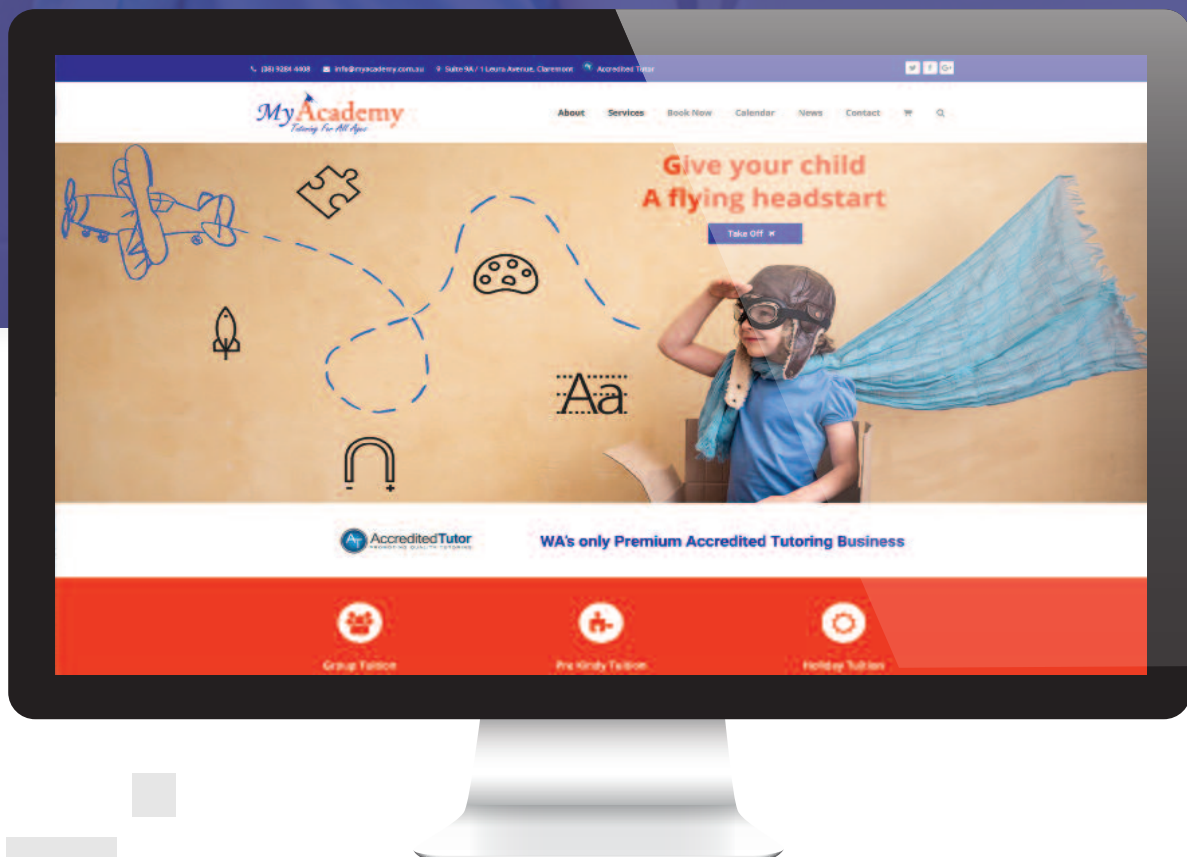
(08) 9284 4408 info@myacademy.com.au Suite 9A / 1 Leura Avenue, Claremont Accredited Tutor

MyAcademy
Tutoring For All Ages

About Services Book Now Calendar News Contact

Give your child
A flying headstart

Take Off

Aa

AccreditedTutor
PROMOTING QUALITY TUTORING

WA's only Premium Accredited Tutoring Business

Group Tuition Pre Kindy Tuition Holiday Tuition